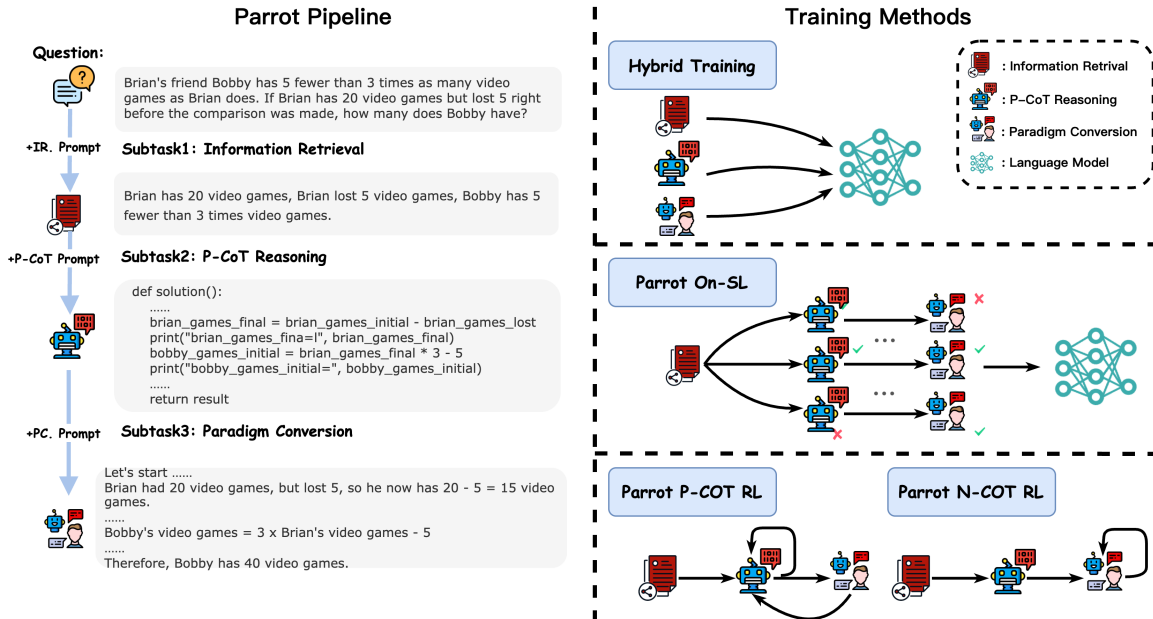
Parrot Pipeline

Question:

Brian's friend Bobby has 5 fewer than 3 times as many video games as Brian does. If Brian has 20 video games but lost 5 right before the comparison was made, how many does Bobby have?

+IR. Prompt

Subtask1: Information Retrieval

Brian has 20 video games, Brian lost 5 video games, Bobby has 5 fewer than 3 times video games.

+P-CoT Prompt

Subtask2: P-CoT Reasoning

def solution():
......
brian_games_final = brian_games_initial - brian_games_lost
print("brian_games_fina=l", brian_games_final)
bobby_games_initial = brian_games_final * 3 - 5
print("bobby_games_initial=", bobby_games_initial)
......
return result

+PC. Prompt

Subtask3: Paradigm Conversion

Let's start ......
Brian had 20 video games, but lost 5, so he now has 20 - 5 = 15 video games.
......
Bobby's video games = 3 x Brian's video games - 5
......
Therefore, Bobby has 40 video games.

Training Methods

Hybrid Training

: Information Retrival
: P-CoT Reasoning
: Paradigm Conversion
: Language Model

Parrot On-SL

Parrot P-COT RL

Parrot N-COT RL